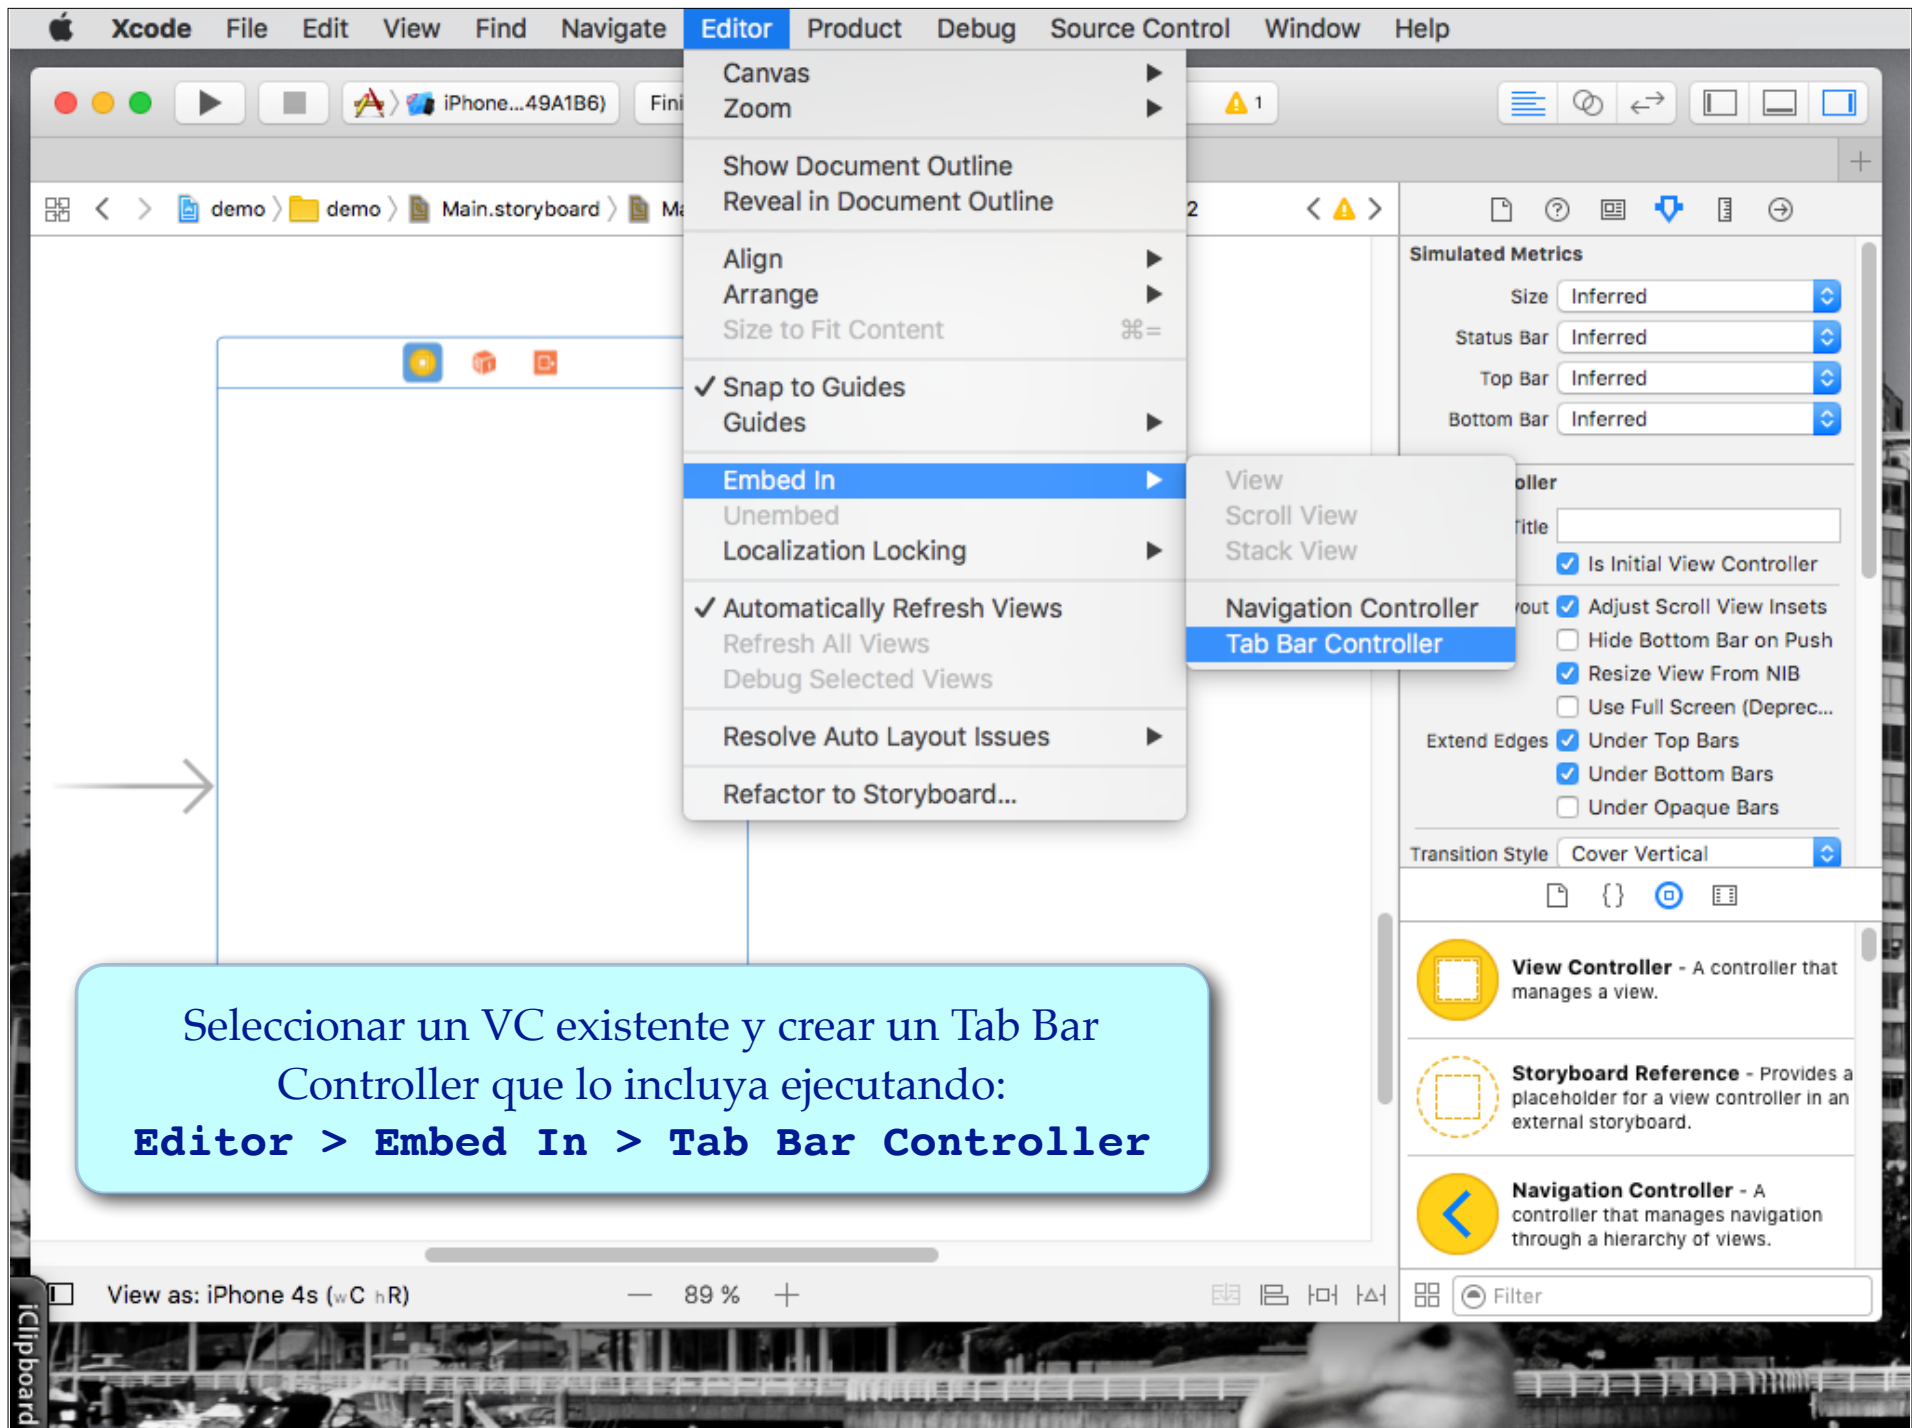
Xcode File Edit View Find Navigate Editor Product Debug Source Control Window Help

iPhone...49A1B6) Fini

1

demo 〉 demo 〉 Main.storyboard 〉 Ma

2

Canvas
Zoom

Show Document Outline
Reveal in Document Outline

Align
Arrange
Size to Fit Content ⌘=

✓ Snap to Guides
Guides

Embed In
Unembed
Localization Locking

✓ Automatically Refresh Views
Refresh All Views
Debug Selected Views

Resolve Auto Layout Issues

Refactor to Storyboard...

View
Scroll View
Stack View

Navigation Controller
Tab Bar Controller

Simulated Metrics

Size Inferred
Status Bar Inferred
Top Bar Inferred
Bottom Bar Inferred

oller

Title

Is Initial View Controller

out Adjust Scroll View Insets
Hide Bottom Bar on Push
Resize View From NIB
Use Full Screen (Deprec...
Extend Edges Under Top Bars
Under Bottom Bars
Under Opaque Bars

Transition Style Cover Vertical

View Controller - A controller that manages a view.

Storyboard Reference - Provides a placeholder for a view controller in an external storyboard.

Navigation Controller - A controller that manages navigation through a hierarchy of views.

Seleccionar un VC existente y crear un Tab Bar Controller que lo incluya ejecutando:
Editor > Embed In > Tab Bar Controller

View as: iPhone 4s (wC hR) — 89 % +

Filter

iClipboard